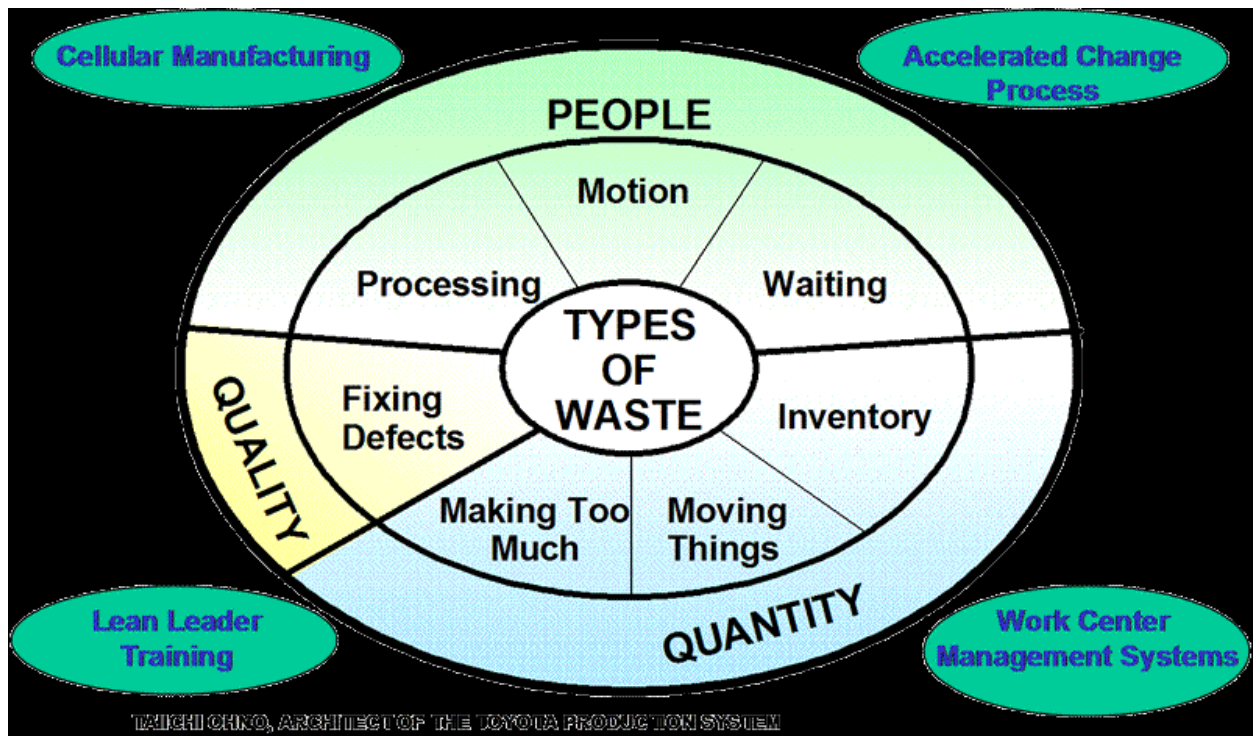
Cellular Manufacturing

Accelerated Change Process

PEOPLE

Motion

Processing

Waiting

TYPES OF WASTE

QUALITY

Fixing Defects

Inventory

Making Too Much

Moving Things

QUANTITY

Lean Leader Training

Work Center Management Systems

TAIICHI OHNO, ARCHITECT OF THE TOYOTA PRODUCTION SYSTEM